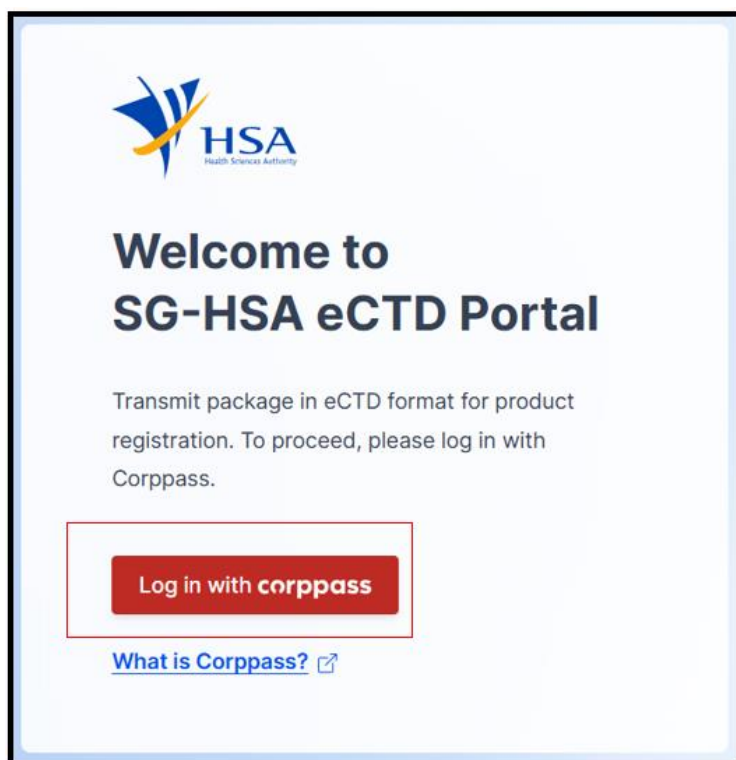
HSA
Health Sciences Authority

Welcome to
SG-HSA eCTD Portal

Transmit package in eCTD format for product registration. To proceed, please log in with Corppass.

Log in with corppass

What is Corppass?